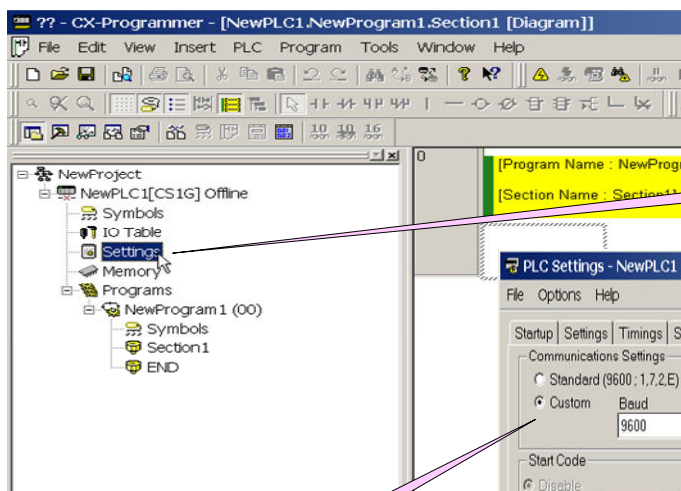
?? - CX-Programmer - [NewPLC1.NewProgram1.Section1 [Diagram]]
File Edit View Insert PLC Program Tools Window Help

0
[Program Name : NewProgr
[Section Name : Section1]

NewProject
NewPLC1[CS1G] Offline
Symbols
IO Table
Settings
Memory
Programs
NewProgram1 (00)
Symbols
Section1
END

PLC Settings - NewPLC1
File Options Help
Startup Settings Timings S
Communications Settings
Standard (9600 ; 1,7,2,E)
Custom Baud
9600
Start Code
Disable